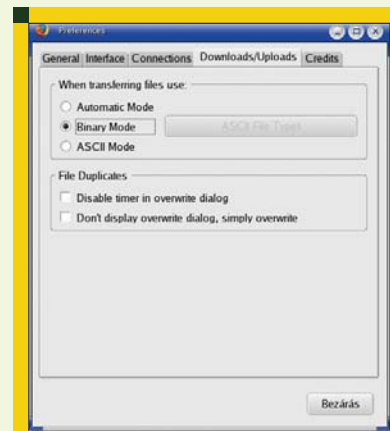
Preferences

General Interface Connections Downloads/Uploads Credits

When transferring files use:

Automatic Mode

Binary Mode

ASCII File Types...

ASCII Mode

File Duplicates

Disable timer in overwrite dialog

Don't display overwrite dialog, simply overwrite

Bezárás